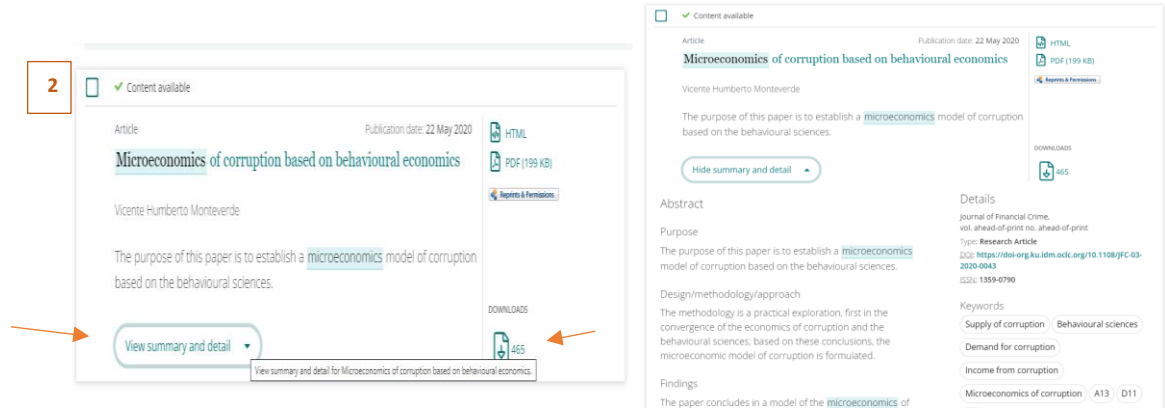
2

Content available

Article

Publication date: 22 May 2020

Microeconomics of corruption based on behavioural economics

Vicente Humberto Monteverde

The purpose of this paper is to establish a microeconomics model of corruption based on the behavioural sciences.

View summary and detail

View summary and detail for Microeconomics of corruption based on behavioural economics.

HTML

PDF (199 KB)

Reprints & Permissions

DOWNLOADS

465

Content available

Article

Publication date: 22 May 2020

Microeconomics of corruption based on behavioural economics

Vicente Humberto Monteverde

The purpose of this paper is to establish a microeconomics model of corruption based on the behavioural sciences.

Hide summary and detail

HTML

PDF (199 KB)

Reprints & Permissions

DOWNLOADS

465

Abstract

Purpose

The purpose of this paper is to establish a microeconomics model of corruption based on the behavioural sciences.

Design/methodology/approach

The methodology is a practical exploration, first in the convergence of the economics of corruption and the behavioural sciences; based on these conclusions, the microeconomic model of corruption is formulated.

Findings

The paper concludes in a model of the microeconomics of

Details

Journal of Financial Crime, vol. ahead-of-print no. ahead-of-print

Type: Research Article

DOI: https://doi-org.ku.idm.oclc.org/10.1108/JFC-03-2020-0043

ISSN: 1359-0790

Keywords

Supply of corruption

Behavioural sciences

Demand for corruption

Income from corruption

Microeconomics of corruption

A13

D11